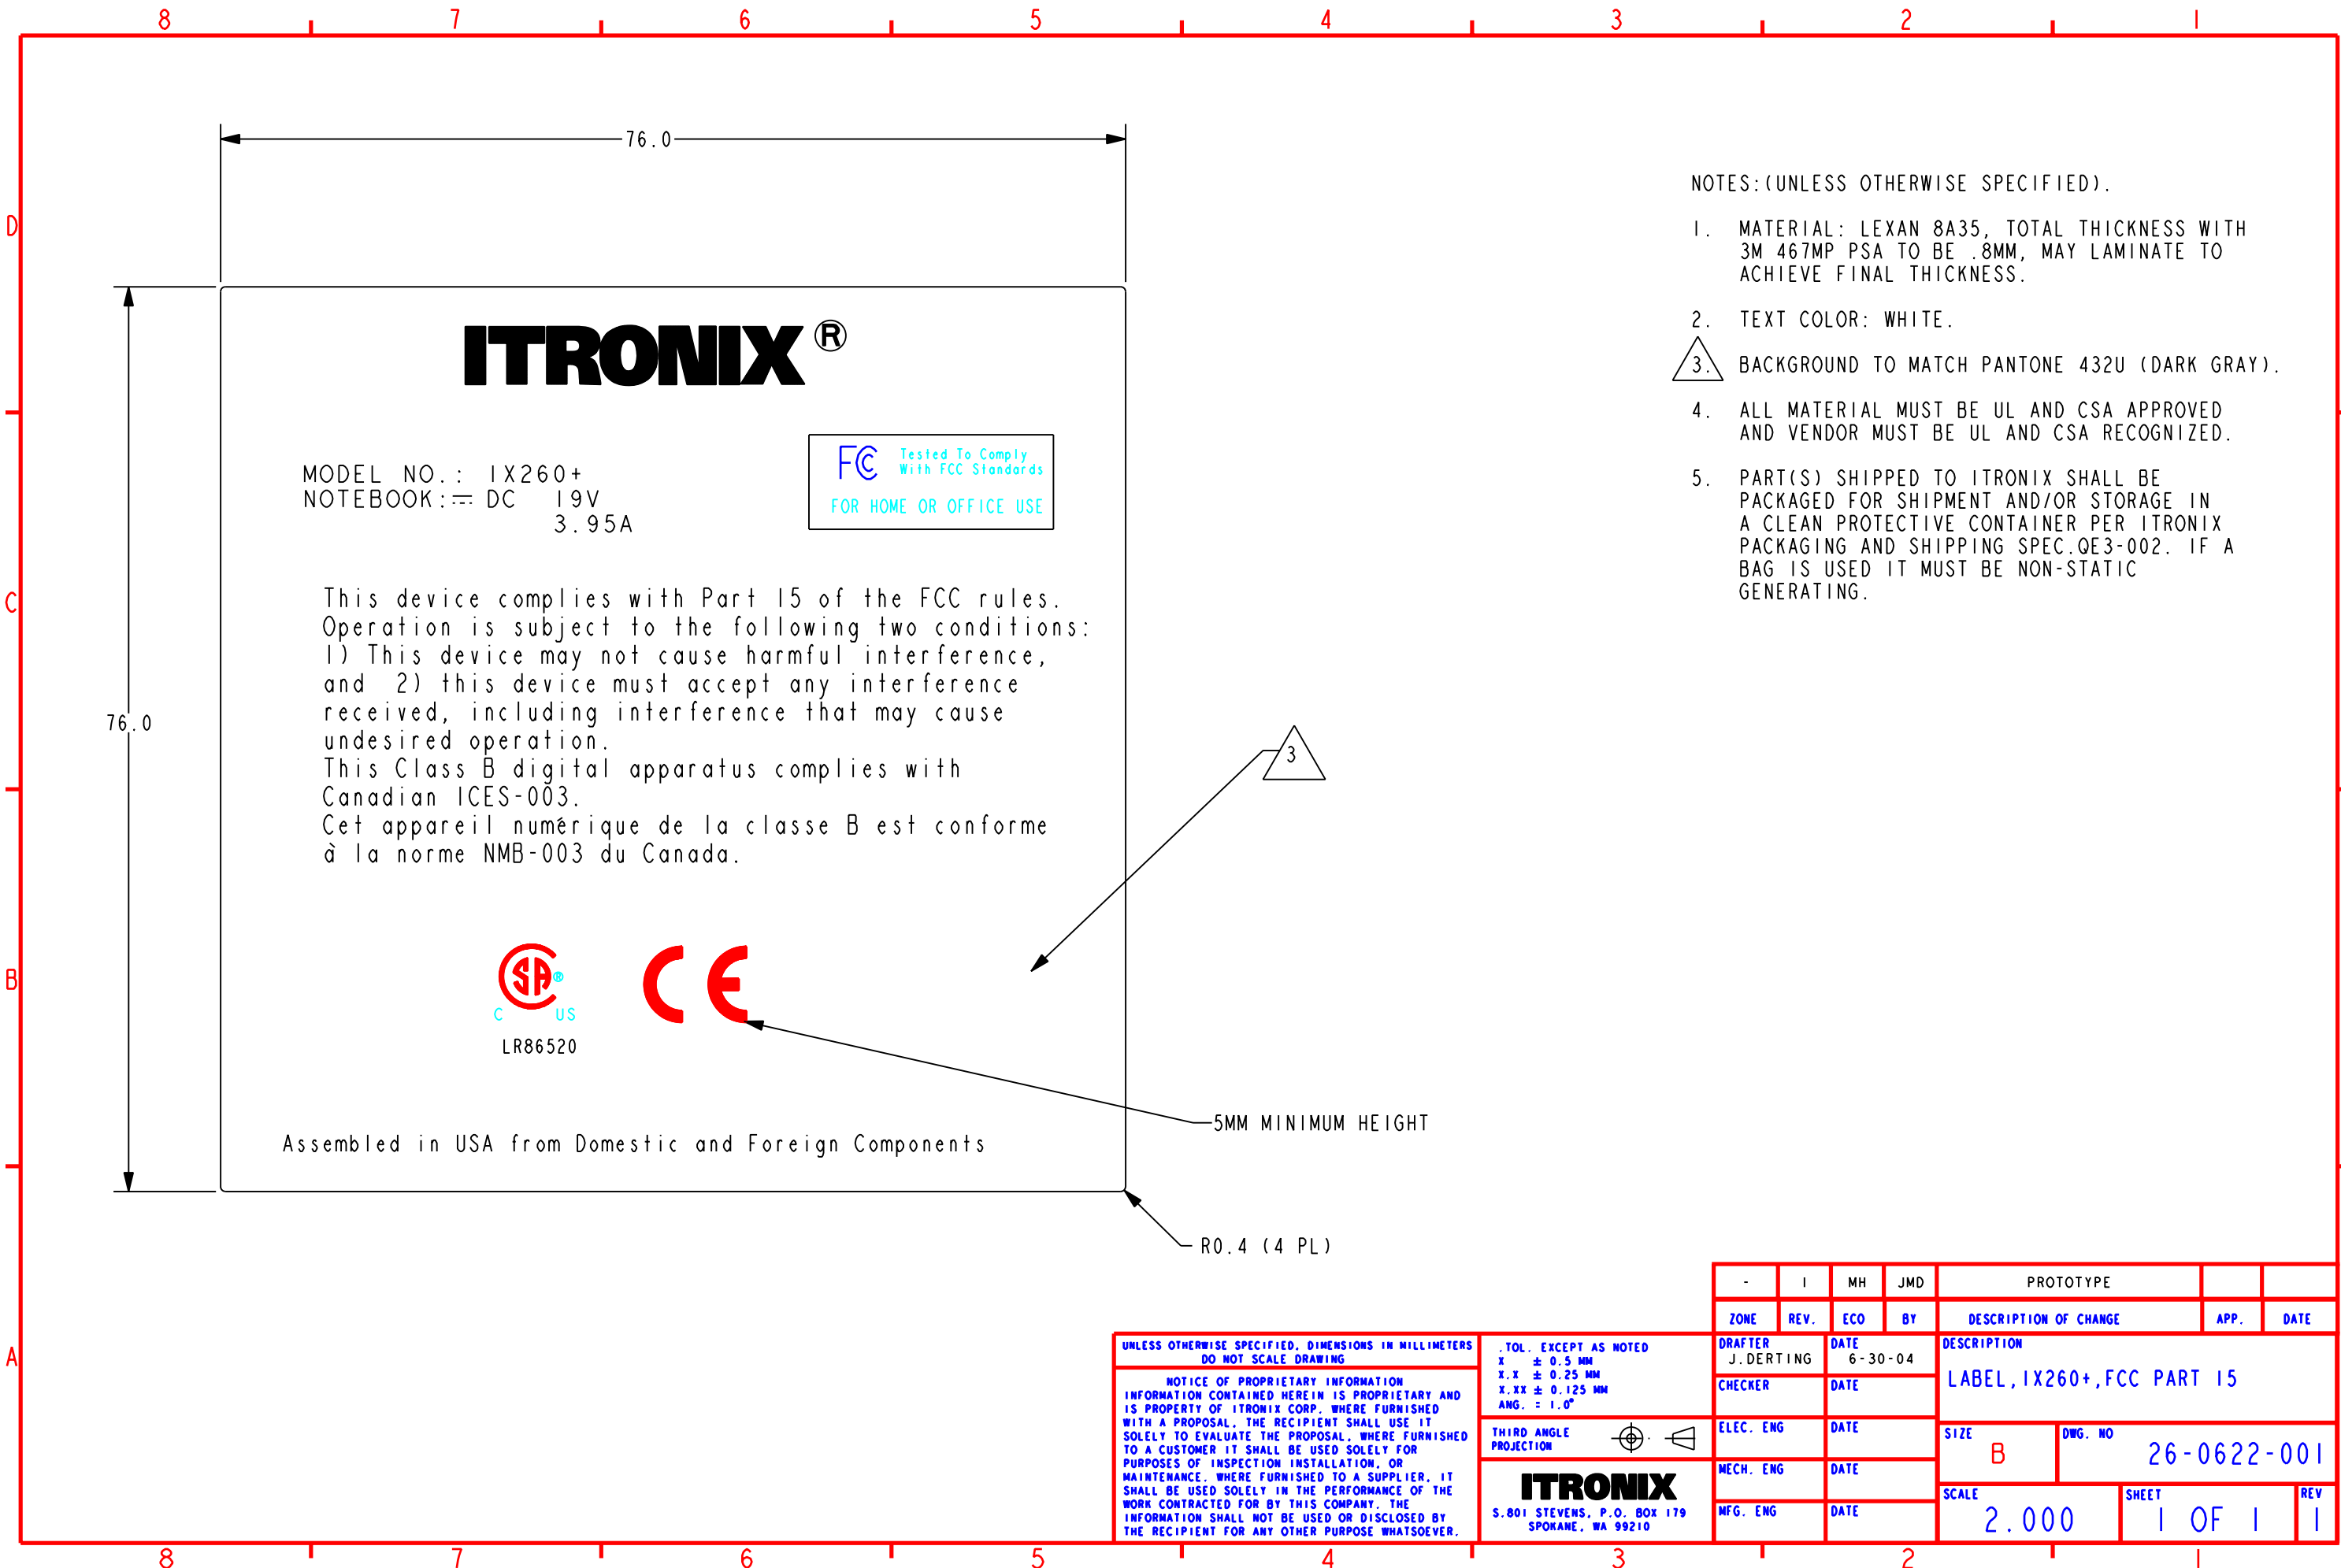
8 7 6 5 4 3 2 1

D

C

B

A

76.0

76.0

ITRONIX®

MODEL NO.: IX260+
NOTEBOOK: ⎓ DC 19V
3.95A

FC Tested To Comply With FCC Standards
FOR HOME OR OFFICE USE

This device complies with Part 15 of the FCC rules.
Operation is subject to the following two conditions:
1) This device may not cause harmful interference,
and 2) this device must accept any interference
received, including interference that may cause
undesired operation.
This Class B digital apparatus complies with
Canadian ICES-003.
Cet appareil numérique de la classe B est conforme
à la norme NMB-003 du Canada.

SP C US
LR86520

CE

3

5MM MINIMUM HEIGHT

Assembled in USA from Domestic and Foreign Components

R0.4 (4 PL)

NOTES:(UNLESS OTHERWISE SPECIFIED).

1. MATERIAL: LEXAN 8A35, TOTAL THICKNESS WITH 3M 467MP PSA TO BE .8MM, MAY LAMINATE TO ACHIEVE FINAL THICKNESS.

2. TEXT COLOR: WHITE.

3. BACKGROUND TO MATCH PANTONE 432U (DARK GRAY).

4. ALL MATERIAL MUST BE UL AND CSA APPROVED AND VENDOR MUST BE UL AND CSA RECOGNIZED.

5. PART(S) SHIPPED TO ITRONIX SHALL BE PACKAGED FOR SHIPMENT AND/OR STORAGE IN A CLEAN PROTECTIVE CONTAINER PER ITRONIX PACKAGING AND SHIPPING SPEC.QE3-002. IF A BAG IS USED IT MUST BE NON-STATIC GENERATING.

| - | 1 | MH | JMD | PROTOTYPE | | |
|---|---|---|---|---|---|---|
| ZONE | REV. | ECO | BY | DESCRIPTION OF CHANGE | APP. | DATE |

UNLESS OTHERWISE SPECIFIED, DIMENSIONS IN MILLIMETERS
DO NOT SCALE DRAWING

NOTICE OF PROPRIETARY INFORMATION
INFORMATION CONTAINED HEREIN IS PROPRIETARY AND IS PROPERTY OF ITRONIX CORP. WHERE FURNISHED WITH A PROPOSAL, THE RECIPIENT SHALL USE IT SOLELY TO EVALUATE THE PROPOSAL. WHERE FURNISHED TO A CUSTOMER IT SHALL BE USED SOLELY FOR PURPOSES OF INSPECTION INSTALLATION, OR MAINTENANCE. WHERE FURNISHED TO A SUPPLIER, IT SHALL BE USED SOLELY IN THE PERFORMANCE OF THE WORK CONTRACTED FOR BY THIS COMPANY. THE INFORMATION SHALL NOT BE USED OR DISCLOSED BY THE RECIPIENT FOR ANY OTHER PURPOSE WHATSOEVER.

.TOL. EXCEPT AS NOTED
X ± 0.5 MM
X.X ± 0.25 MM
X.XX ± 0.125 MM
ANG. = 1.0°

THIRD ANGLE PROJECTION

ITRONIX
S.801 STEVENS, P.O. BOX 179
SPOKANE, WA 99210

DRAFTER J.DERTING DATE 6-30-04
CHECKER DATE
ELEC. ENG DATE
MECH. ENG DATE
MFG. ENG DATE

DESCRIPTION
LABEL,IX260+,FCC PART 15

SIZE B
DWG. NO 26-0622-001
SCALE 2.000
SHEET 1 OF 1
REV 1